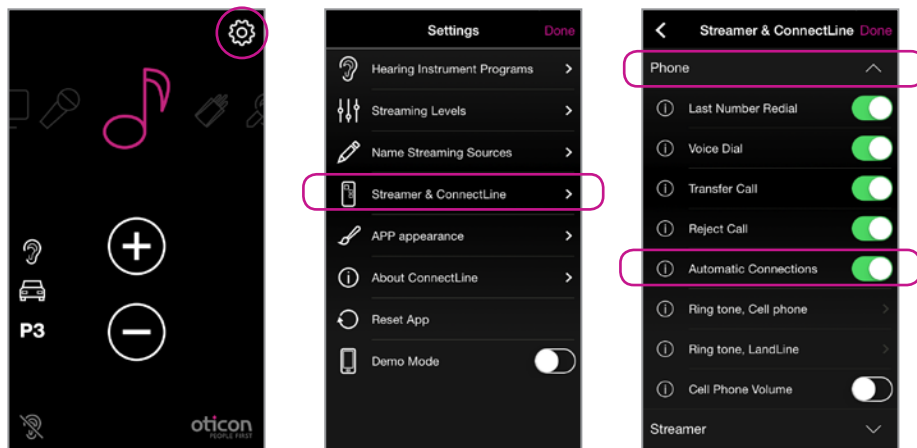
P3

oticon
PEOPLE FIRST

Settings Done

Hearing Instrument Programs

Streaming Levels

Name Streaming Sources

Streamer & ConnectLine

APP appearance

About ConnectLine

Reset App

Demo Mode

Streamer & ConnectLine Done

Phone

Last Number Redial

Voice Dial

Transfer Call

Reject Call

Automatic Connections

Ring tone, Cell phone

Ring tone, LandLine

Cell Phone Volume

Streamer